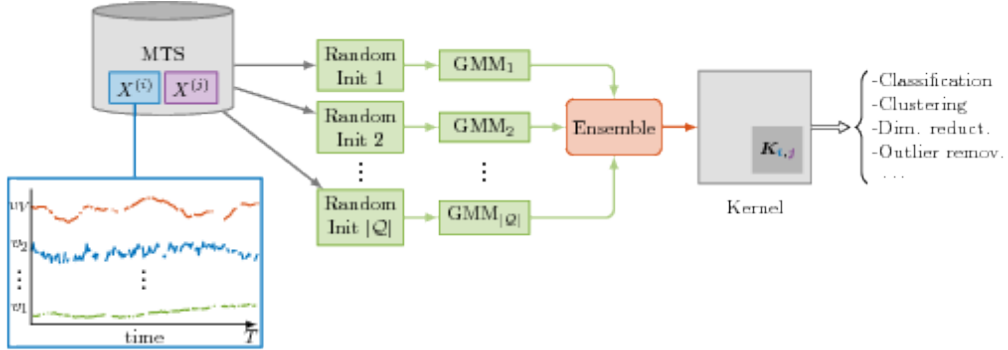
MTS

$X^{(i)}$ $X^{(j)}$

Random Init 1

Random Init 2

⋮

Random Init $|\mathcal{Q}|$

$GMM_1$

$GMM_2$

⋮

$GMM_{|\mathcal{Q}|}$

Ensemble

$K_{i,j}$

Kernel

-Classification
-Clustering
-Dim. reduct.
-Outlier remov.
...

$v_V$
$v_2$
⋮
$v_1$

⋮

time

$T$